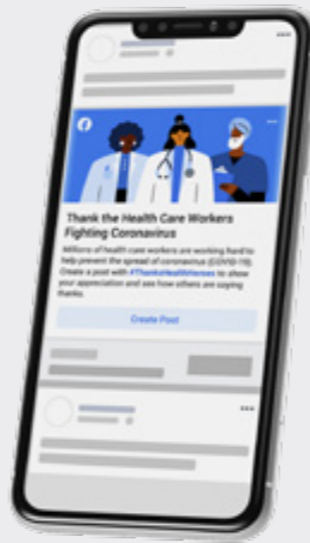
Thank the Health Care Workers Fighting Coronavirus

Millions of health care workers are working hard to help prevent the spread of coronavirus (COVID-19). Create a post with #ThankHealthHeroes to show your appreciation and see how others are saying thanks.

Create Post